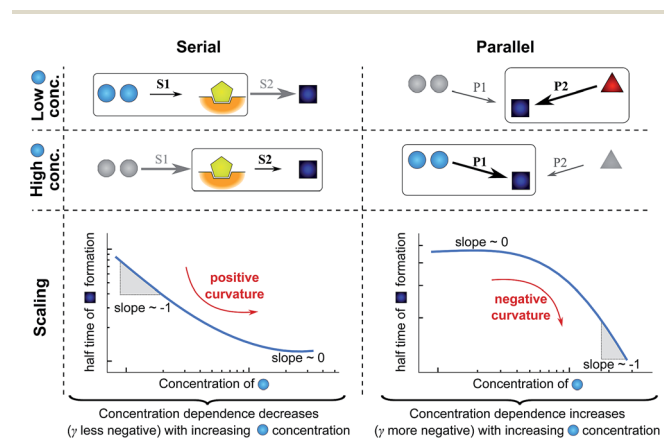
Serial

Parallel

Low conc.

S1

S2

P1

P2

High conc.

S1

S2

P1

P2

Scaling

half time of formation

positive curvature

slope ~ -1

slope ~ 0

Concentration of

slope ~ 0

half time of formation

negative curvature

slope ~ -1

Concentration of

Concentration dependence decreases ($\gamma$ less negative) with increasing concentration

Concentration dependence increases ($\gamma$ more negative) with increasing concentration